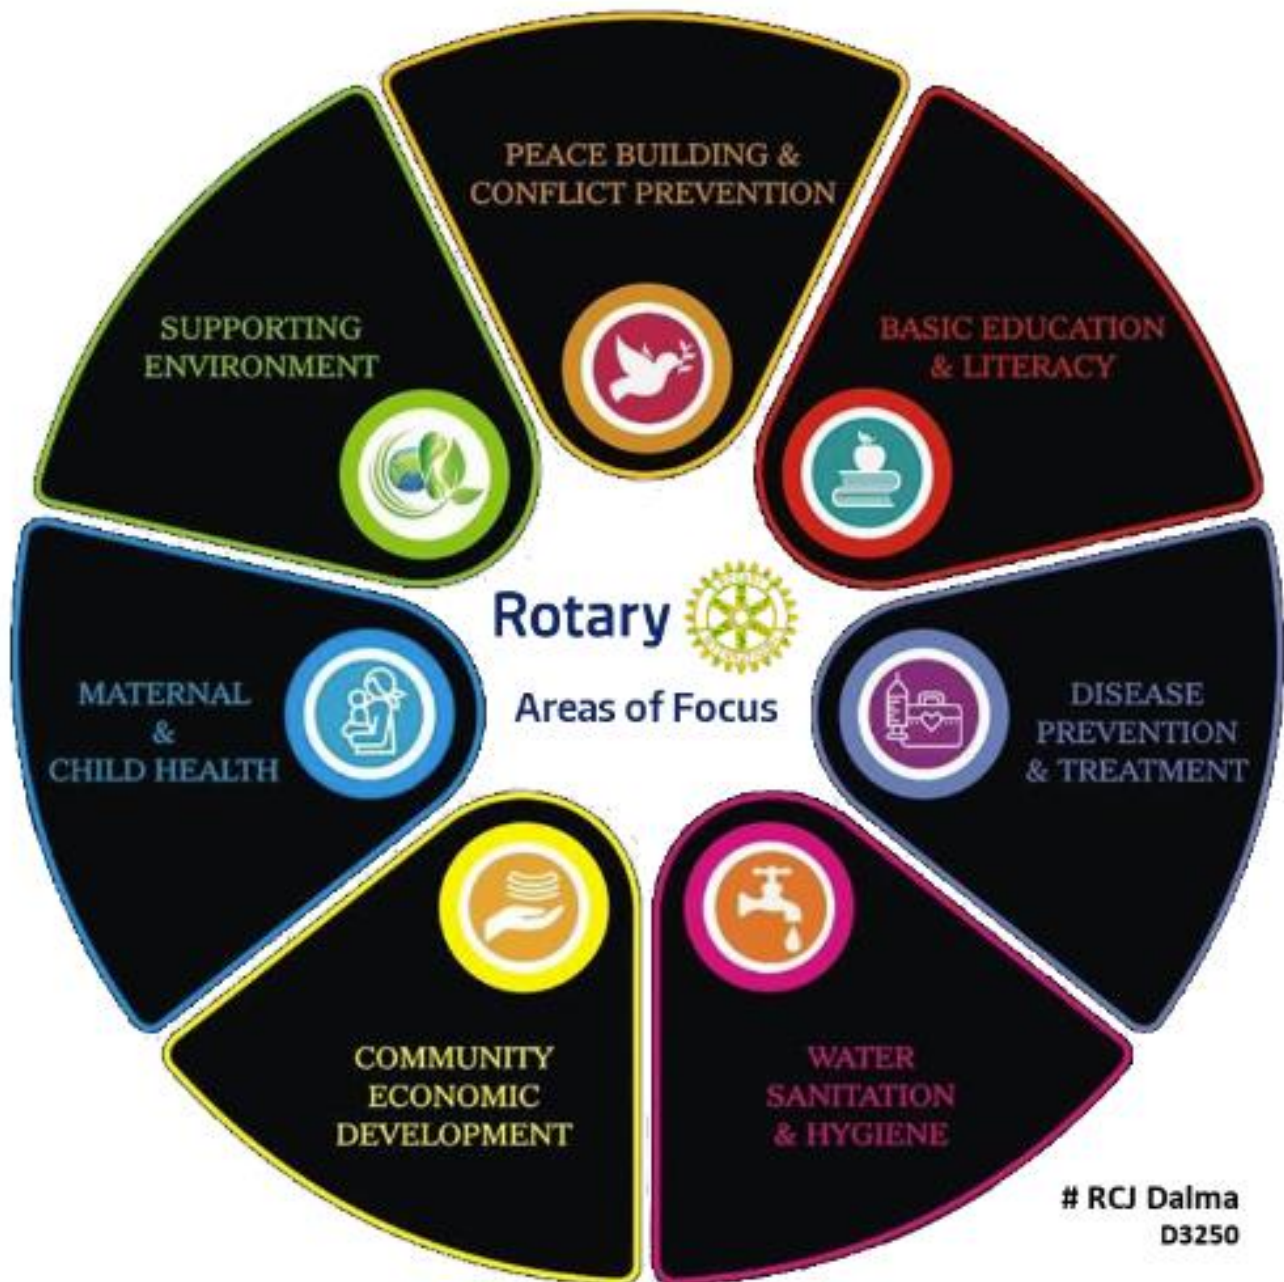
PEACE BUILDING & CONFLICT PREVENTION

BASIC EDUCATION & LITERACY

SUPPORTING ENVIRONMENT

Rotary

Areas of Focus

MATERNAL & CHILD HEALTH

DISEASE PREVENTION & TREATMENT

COMMUNITY ECONOMIC DEVELOPMENT

WATER SANITATION & HYGIENE

# RCJ Dalma
D3250